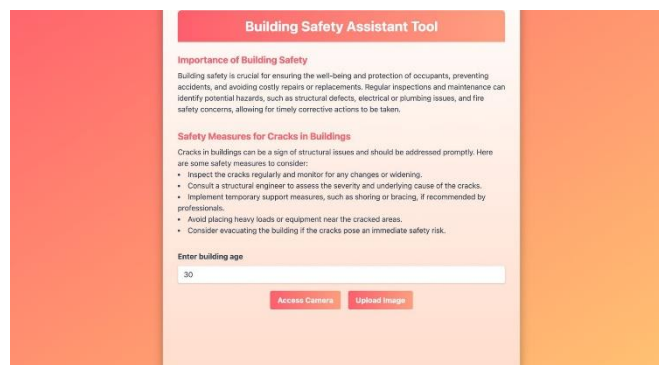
Building Safety Assistant Tool

Importance of Building Safety

Building safety is crucial for ensuring the well-being and protection of occupants, preventing accidents, and avoiding costly repairs or replacements. Regular inspections and maintenance can identify potential hazards, such as structural defects, electrical or plumbing issues, and fire safety concerns, allowing for timely corrective actions to be taken.

Safety Measures for Cracks in Buildings

Cracks in buildings can be a sign of structural issues and should be addressed promptly. Here are some safety measures to consider:
• Inspect the cracks regularly and monitor for any changes or widening.
• Consult a structural engineer to assess the severity and underlying cause of the cracks.
• Implement temporary support measures, such as shoring or bracing, if recommended by professionals.
• Avoid placing heavy loads or equipment near the cracked areas.
• Consider evacuating the building if the cracks pose an immediate safety risk.

Enter building age

30

Access Camera

Upload Image